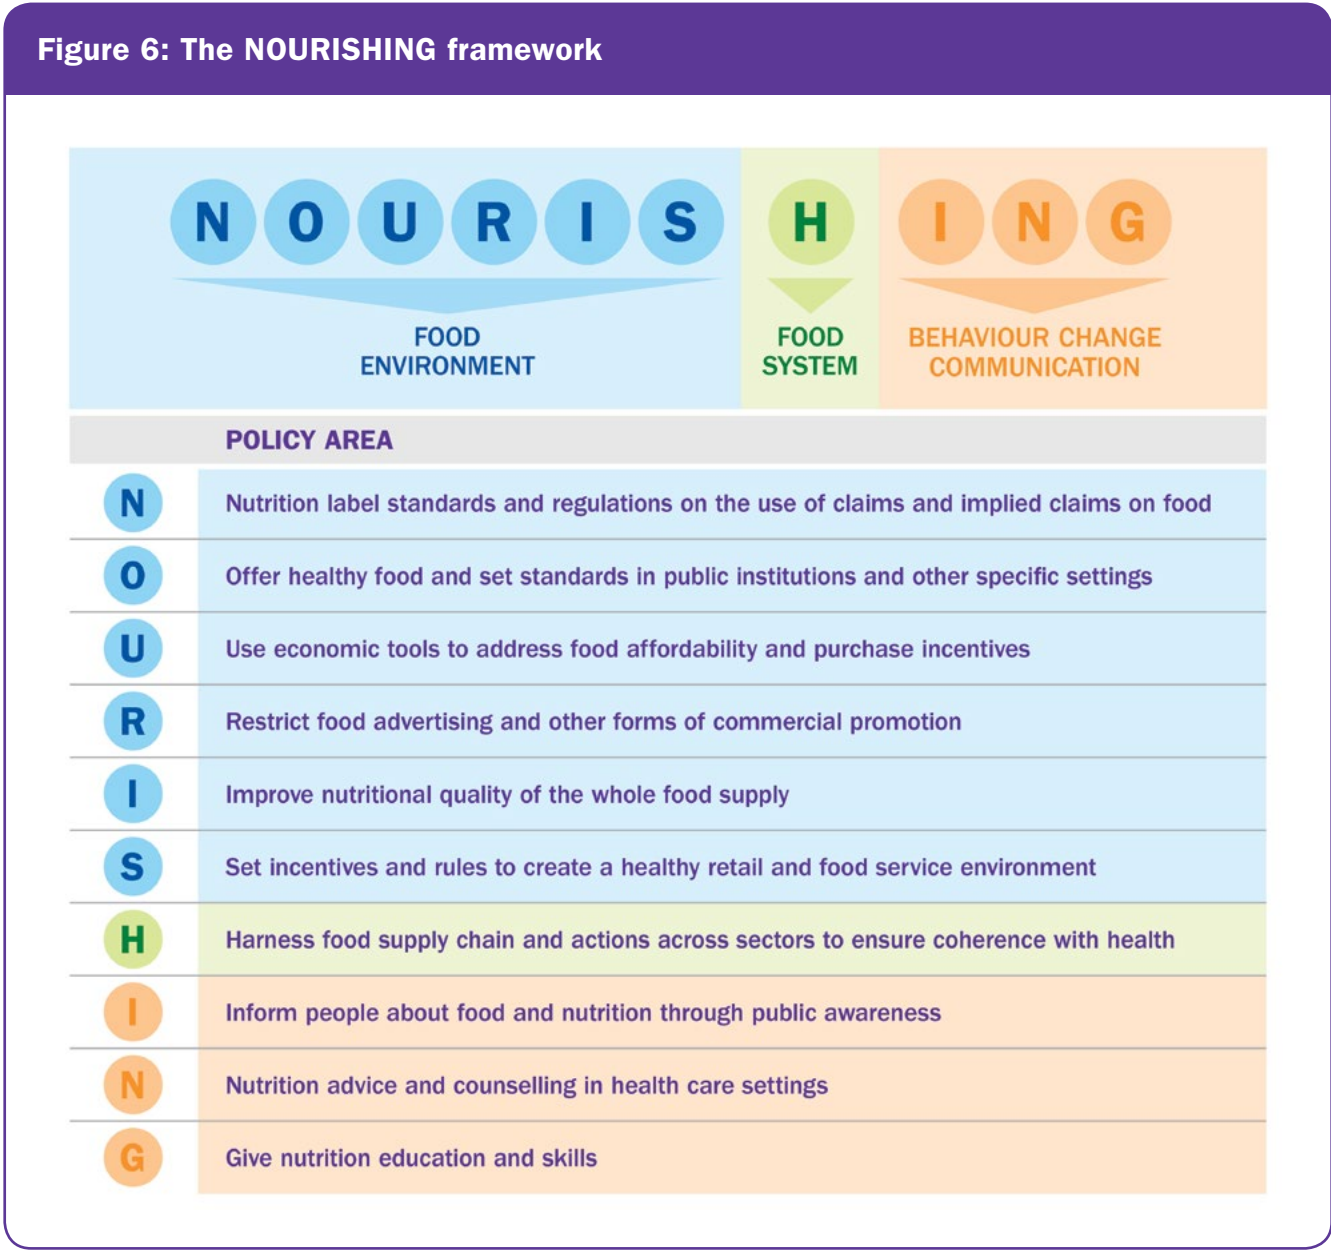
Figure 6: The NOURISHING framework

N O U R I S H I N G

FOOD ENVIRONMENT

FOOD SYSTEM

BEHAVIOUR CHANGE COMMUNICATION

| | POLICY AREA |
|---|---|
| N | Nutrition label standards and regulations on the use of claims and implied claims on food |
| O | Offer healthy food and set standards in public institutions and other specific settings |
| U | Use economic tools to address food affordability and purchase incentives |
| R | Restrict food advertising and other forms of commercial promotion |
| I | Improve nutritional quality of the whole food supply |
| S | Set incentives and rules to create a healthy retail and food service environment |
| H | Harness food supply chain and actions across sectors to ensure coherence with health |
| I | Inform people about food and nutrition through public awareness |
| N | Nutrition advice and counselling in health care settings |
| G | Give nutrition education and skills |